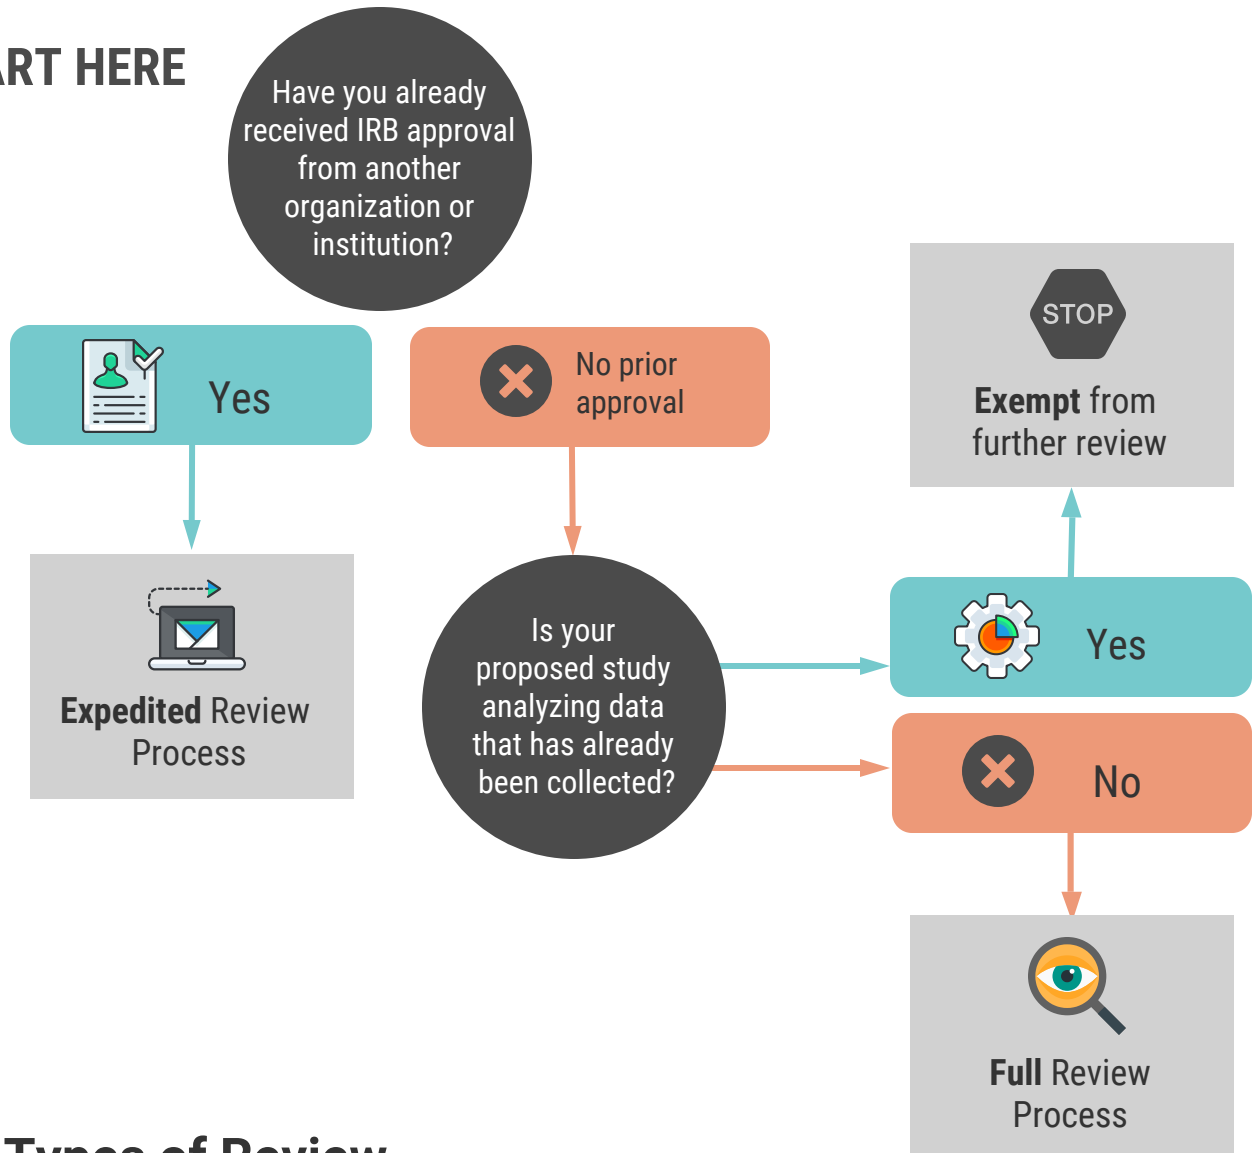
RT HERE

Have you already received IRB approval from another organization or institution?

Yes

No prior approval

Expedited Review Process

Is your proposed study analyzing data that has already been collected?

STOP

Exempt from further review

Yes

No

Full Review Process

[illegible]